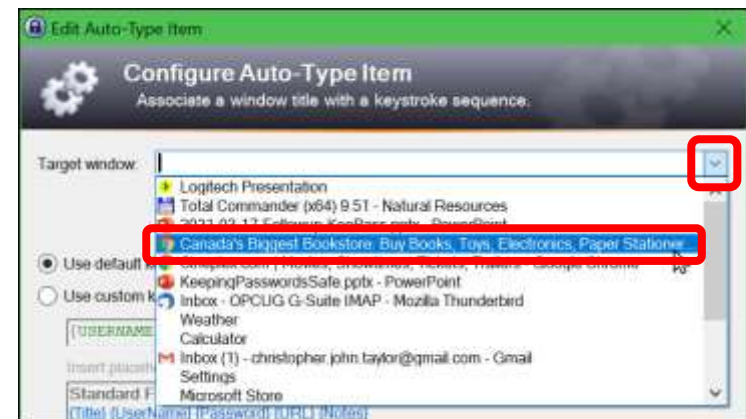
Edit Auto-Type Item

Configure Auto-Type Item
Associate a window title with a keystroke sequence.

Target window:

Logitech Presentation
Total Commander (x64) 9.51 - Natural Resources
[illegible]
Canada's Biggest Bookstore: Buy Books, Toys, Electronics, Paper Stationer
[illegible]
KeepingPasswordsSafe.pptx - PowerPoint
Inbox - OPCUG G-Suite IMAP - Mozilla Thunderbird
Weather
Calculator
Inbox (1) - christopher.john.taylor@gmail.com - Gmail
Settings
Microsoft Store

Use default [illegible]
Use custom k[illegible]
{USERNAME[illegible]
Insert placeh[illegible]
Standard F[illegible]
{Title} {UserName} {Password} {URL} {Notes}